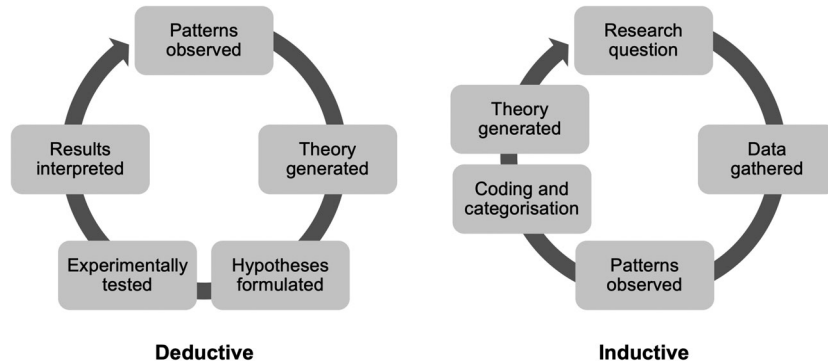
Patterns observed

Theory generated

Hypotheses formulated

Experimentally tested

Results interpreted

Deductive

Research question

Data gathered

Patterns observed

Coding and categorisation

Theory generated

Inductive